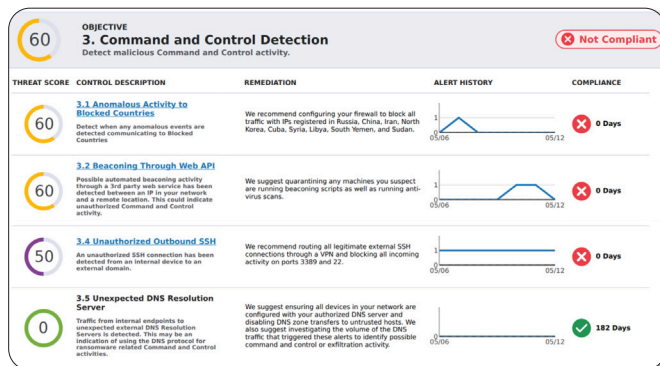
60

OBJECTIVE

3. Command and Control Detection

Detect malicious Command and Control activity.

Not Compliant

| THREAT SCORE | CONTROL DESCRIPTION | REMEDIATION | ALERT HISTORY | COMPLIANCE |
|---|---|---|---|---|
| 60 | 3.1 Anomalous Activity to Blocked Countries<br>Detect when any anomalous events are detected communicating to Blocked Countries | We recommend configuring your firewall to block all traffic with IPs registered in Russia, China, Iran, North Korea, Cuba, Syria, Libya, South Yemen, and Sudan. | 1 0 05/06 05/12 | 0 Days |
| 60 | 3.2 Beaconing Through Web API<br>Possible automated beaconing activity through a 3rd party web service has been detected between an IP in your network and a remote location. This could indicate unauthorized Command and Control activity. | We suggest quarantining any machines you suspect are running beaconing scripts as well as running anti-virus scans. | 1 0 05/06 05/12 | 0 Days |
| 50 | 3.4 Unauthorized Outbound SSH<br>An unauthorized SSH connection has been detected from an internal device to an external domain. | We recommend routing all legitimate external SSH connections through a VPN and blocking all incoming activity on ports 3389 and 22. | 1 0 05/06 05/12 | 0 Days |
| 0 | 3.5 Unexpected DNS Resolution Server<br>Traffic from internal endpoints to unexpected external DNS Resolution Servers is detected. This may be an indication of using the DNS protocol for ransomware related Command and Control activities. | We suggest ensuring all devices in your network are configured with your authorized DNS server and disabling DNS zone transfers to untrusted hosts. We also suggest investigating the volume of the DNS traffic that triggered these alerts to identify possible command and control or exfiltration activity. | 1 0 05/06 05/12 | 182 Days |